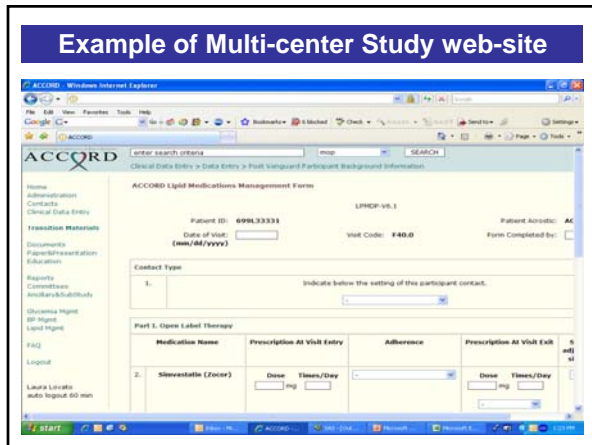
Example of Multi-center Study web-site

ACCORD - Windows Internet Explorer

File Edit View Favorites Tools Help

Google

ACCORD

ACCORD

enter search criteria

mop

SEARCH

Clinical Data Entry > Data Entry > Post Vanguard Participant Background Information

Home
Administration
Contacts
Clinical Data Entry

Transition Materials

Documents
Paper&Presentation
Education

Reports
Committees
Ancillary&SubStudy

Glycemia Mgmt
BP Mgmt
Lipid Mgmt

FAQ

Logout

Laura Lovato
auto logout 60 min

ACCORD Lipid Medications Management Form

LPMDP-V6.1

Patient ID: 699L33331

Patient Acrostic: AC

Date of Visit: (mm/dd/yyyy)

Visit Code: F40.0

Form Completed by:

Contact Type

1. Indicate below the setting of this participant contact.

Part 1. Open Label Therapy

| | Medication Name | Prescription At Visit Entry | Adherence | Prescription At Visit Exit |
|---|---|---|---|---|
| 2. | Simvastatin (Zocor) | Dose mg Times/Day | | Dose mg Times/Day |

start